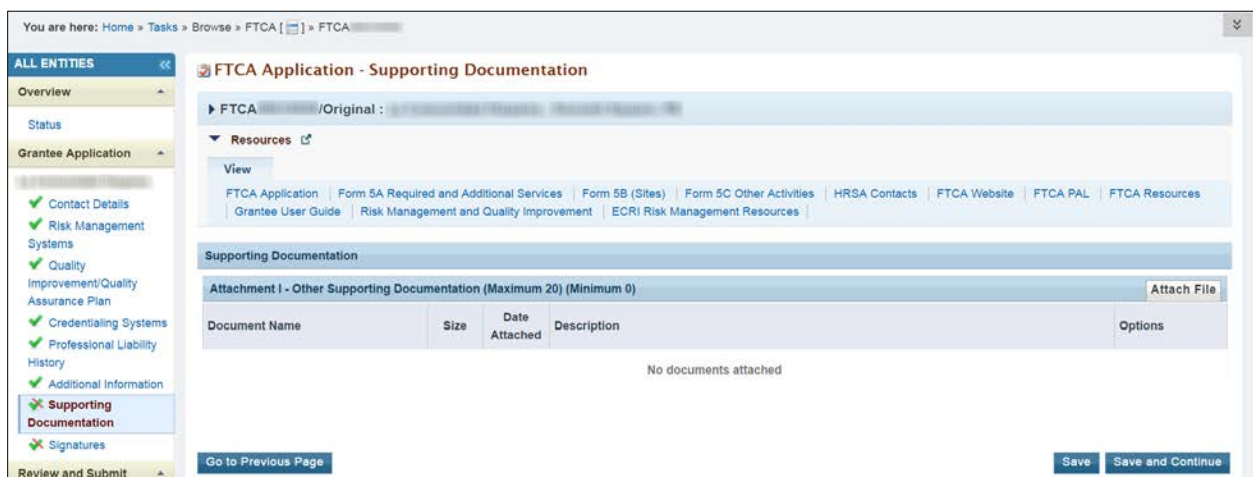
You are here: Home » Tasks » Browse » FTCA [ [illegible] ] » FTCA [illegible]

ALL ENTITIES

Overview

Status

Grantee Application

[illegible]

Contact Details

Risk Management Systems

Quality Improvement/Quality Assurance Plan

Credentialing Systems

Professional Liability History

Additional Information

Supporting Documentation

Signatures

Review and Submit

FTCA Application - Supporting Documentation

FTCA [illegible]/Original : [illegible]

Resources

View

FTCA Application | Form 5A Required and Additional Services | Form 5B (Sites) | Form 5C Other Activities | HRSA Contacts | FTCA Website | FTCA PAL | FTCA Resources | Grantee User Guide | Risk Management and Quality Improvement | ECRI Risk Management Resources

Supporting Documentation

Attachment I - Other Supporting Documentation (Maximum 20) (Minimum 0)

Attach File

| Document Name | Size | Date Attached | Description | Options |
|---|---|---|---|---|
| No documents attached | | | | |

Go to Previous Page

Save

Save and Continue